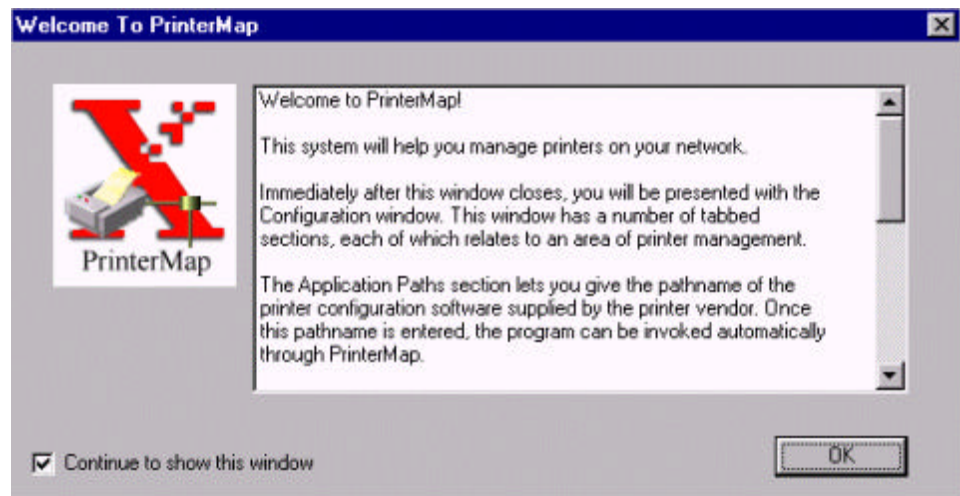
Welcome To PrinterMap

PrinterMap

Welcome to PrinterMap!

This system will help you manage printers on your network.

Immediately after this window closes, you will be presented with the Configuration window. This window has a number of tabbed sections, each of which relates to an area of printer management.

The Application Paths section lets you give the pathname of the printer configuration software supplied by the printer vendor. Once this pathname is entered, the program can be invoked automatically through PrinterMap.

Continue to show this window

OK